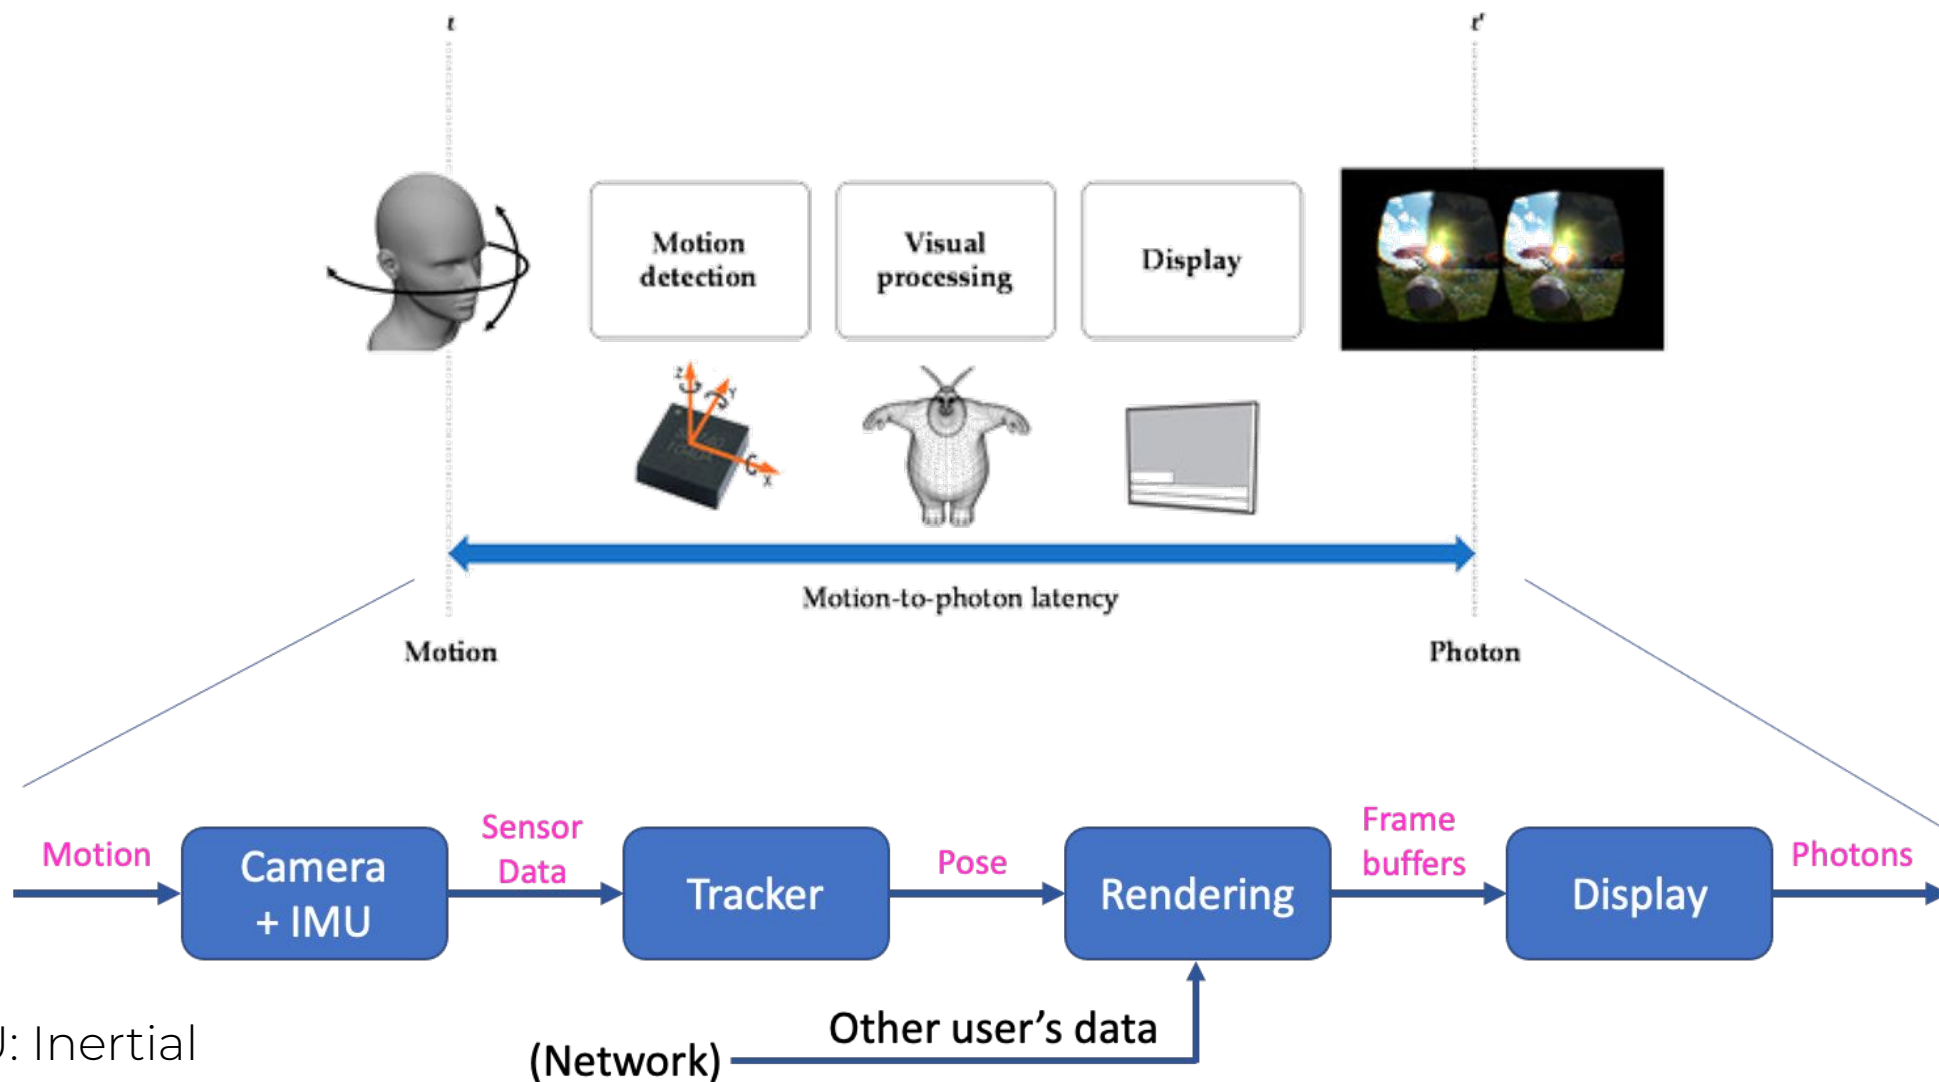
$t$

$t'$

Motion detection

Visual processing

Display

Motion-to-photon latency

Motion

Photon

Motion

Camera + IMU

Sensor Data

Tracker

Pose

Rendering

Frame buffers

Display

Photons

Other user's data

(Network)

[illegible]: Inertial